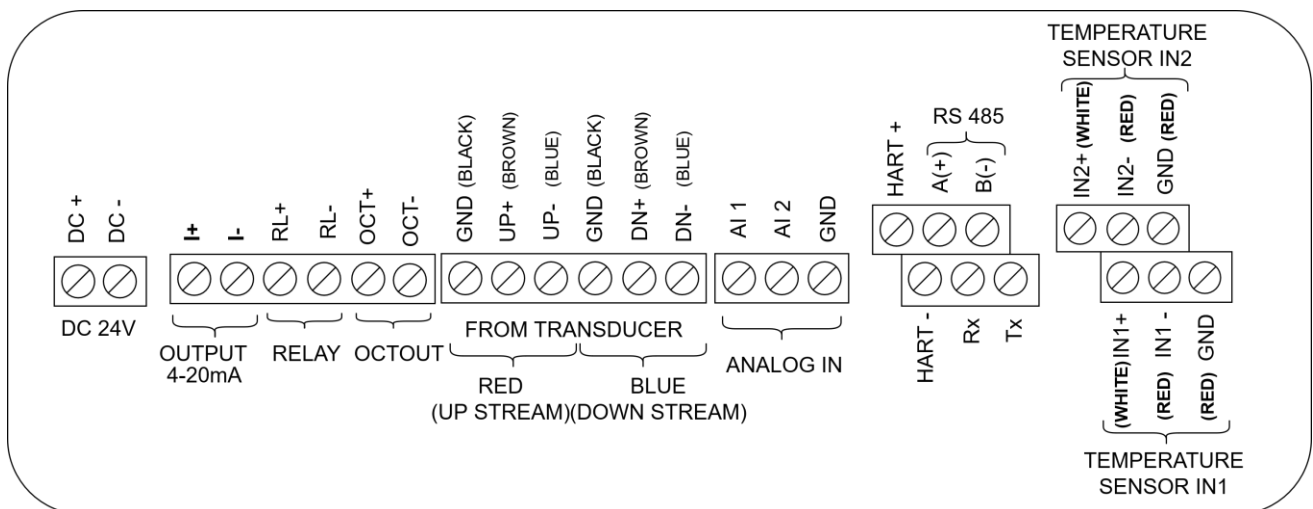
TEMPERATURE
SENSOR IN2

DC +
DC -

I+
I-
RL+
RL-
OCT+
OCT-
GND (BLACK)
UP+ (BROWN)
UP- (BLUE)
GND (BLACK)
DN+ (BROWN)
DN- (BLUE)
AI 1
AI 2
GND

HART +
RS 485
A(+)
B(-)

IN2+ (WHITE)
IN2- (RED)
GND (RED)

DC 24V

OUTPUT
4-20mA
RELAY
OCTOUT
FROM TRANSDUCER
RED
(UP STREAM)
BLUE
(DOWN STREAM)
ANALOG IN

HART -
Rx
Tx

(WHITE) IN1+
(RED) IN1 -
(RED) GND

TEMPERATURE
SENSOR IN1